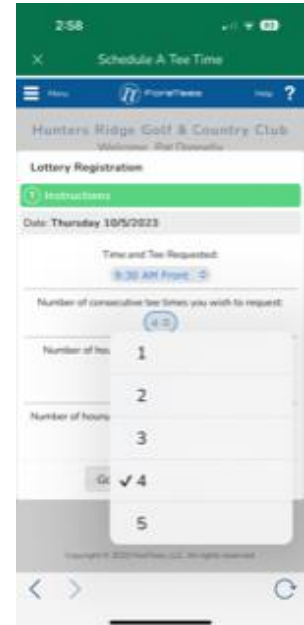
2:58

×
Schedule A Tee Time

Menu
ForeTees
Help ?

Hunters Ridge Golf & Country Club
Welcome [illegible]

Lottery Registration

? Instructions

Date: Thursday 10/5/2023

Time and Tee Requested:
9:30 AM Front

Number of consecutive tee times you wish to request:
4

Number of hou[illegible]

Number of hours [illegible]

Go

1
2
3
✓4
5

Copyright © 2023 ForeTees LLC. All rights reserved.

<
>
C